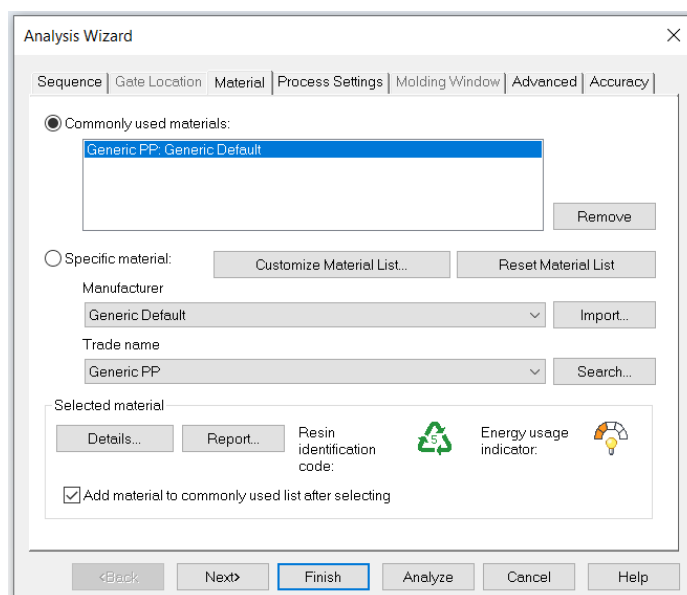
Analysis Wizard

×

Sequence | Gate Location | Material | Process Settings | Molding Window | Advanced | Accuracy

Commonly used materials:

Generic PP: Generic Default

Remove

Specific material:

Customize Material List...

Reset Material List

Manufacturer

Generic Default

Import...

Trade name

Generic PP

Search...

Selected material

Details...

Report...

Resin identification code:

5

Energy usage indicator:

Add material to commonly used list after selecting

< Back

Next >

Finish

Analyze

Cancel

Help